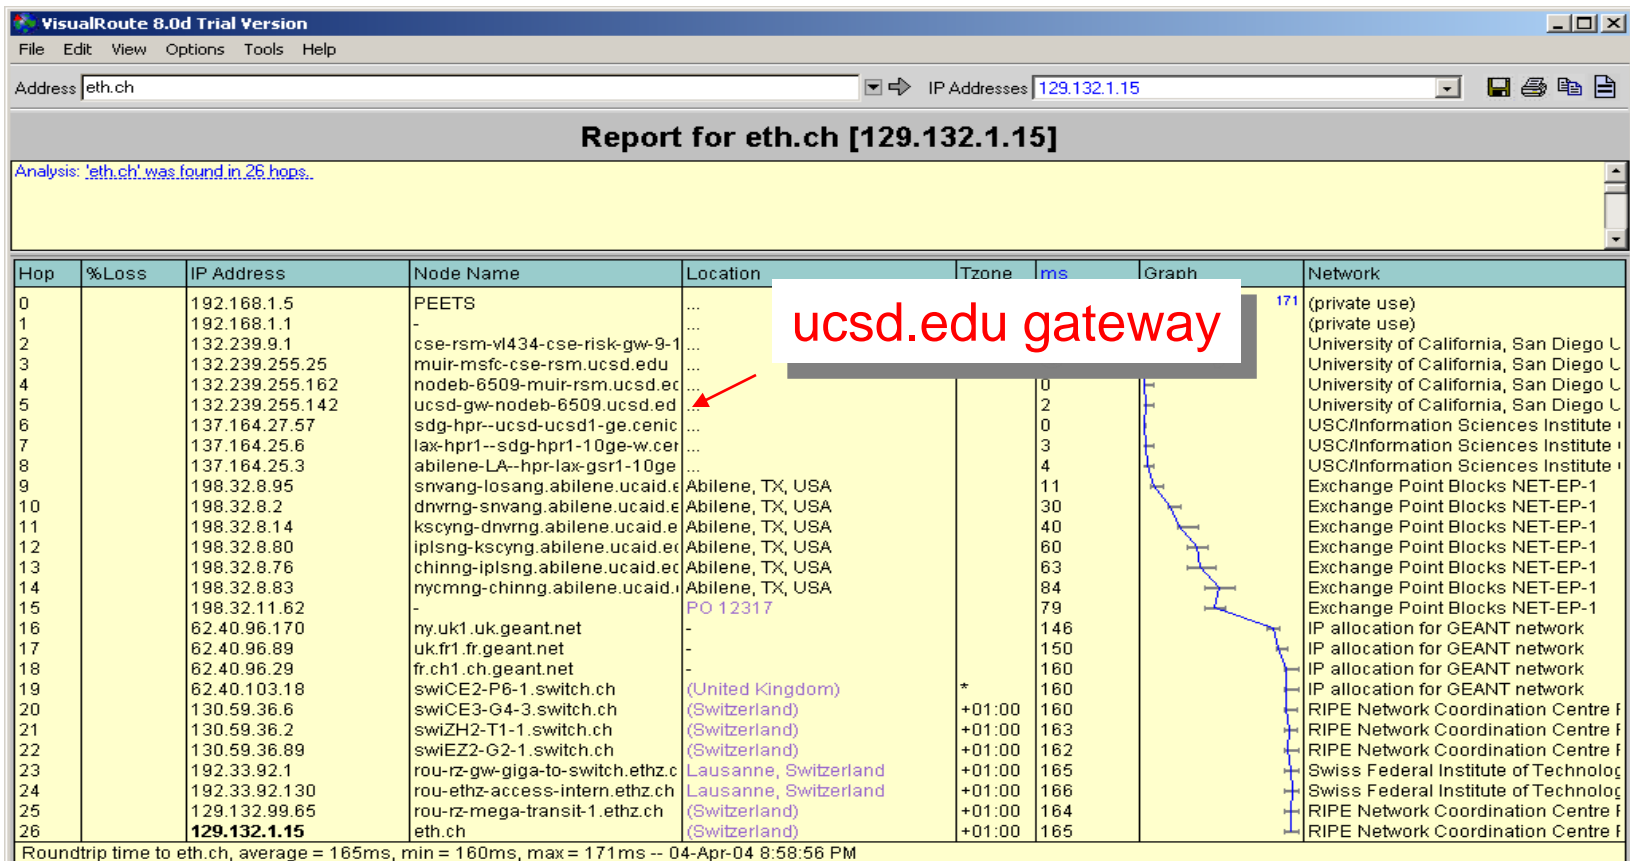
VisualRoute 8.0d Trial Version

File Edit View Options Tools Help

Address eth.ch

IP Addresses 129.132.1.15

Report for eth.ch [129.132.1.15]

Analysis: 'eth.ch' was found in 26 hops.

ucsd.edu gateway

| Hop | %Loss | IP Address | Node Name | Location | Tzone | ms | Graph | Network |
|---|---|---|---|---|---|---|---|---|
| 0 | | 192.168.1.5 | PEETS | ... | | | 171 | (private use) |
| 1 | | 192.168.1.1 | - | ... | | | | (private use) |
| 2 | | 132.239.9.1 | cse-rsm-vl434-cse-risk-gw-9-1 | ... | | | | University of California, San Diego L |
| 3 | | 132.239.255.25 | muir-msfc-cse-rsm.ucsd.edu | ... | | | | University of California, San Diego L |
| 4 | | 132.239.255.162 | nodeb-6509-muir-rsm.ucsd.ec | ... | | 0 | | University of California, San Diego L |
| 5 | | 132.239.255.142 | ucsd-gw-nodeb-6509.ucsd.ed | ... | | 2 | | University of California, San Diego L |
| 6 | | 137.164.27.57 | sdg-hpr--ucsd-ucsd1-ge.cenic | ... | | 0 | | USC/Information Sciences Institute |
| 7 | | 137.164.25.6 | lax-hpr1--sdg-hpr1-10ge-w.cer | ... | | 3 | | USC/Information Sciences Institute |
| 8 | | 137.164.25.3 | abilene-LA--hpr-lax-gsr1-10ge | ... | | 4 | | USC/Information Sciences Institute |
| 9 | | 198.32.8.95 | snvang-losang.abilene.ucaid.e | Abilene, TX, USA | | 11 | | Exchange Point Blocks NET-EP-1 |
| 10 | | 198.32.8.2 | dnvrng-snvang.abilene.ucaid.e | Abilene, TX, USA | | 30 | | Exchange Point Blocks NET-EP-1 |
| 11 | | 198.32.8.14 | kscyng-dnvrng.abilene.ucaid.e | Abilene, TX, USA | | 40 | | Exchange Point Blocks NET-EP-1 |
| 12 | | 198.32.8.80 | iplsng-kscyng.abilene.ucaid.ec | Abilene, TX, USA | | 60 | | Exchange Point Blocks NET-EP-1 |
| 13 | | 198.32.8.76 | chinng-iplsng.abilene.ucaid.ec | Abilene, TX, USA | | 63 | | Exchange Point Blocks NET-EP-1 |
| 14 | | 198.32.8.83 | nycmng-chinng.abilene.ucaid. | Abilene, TX, USA | | 84 | | Exchange Point Blocks NET-EP-1 |
| 15 | | 198.32.11.62 | - | PO 12317 | | 79 | | Exchange Point Blocks NET-EP-1 |
| 16 | | 62.40.96.170 | ny.uk1.uk.geant.net | - | | 146 | | IP allocation for GEANT network |
| 17 | | 62.40.96.89 | uk.fr1.fr.geant.net | - | | 150 | | IP allocation for GEANT network |
| 18 | | 62.40.96.29 | fr.ch1.ch.geant.net | - | | 160 | | IP allocation for GEANT network |
| 19 | | 62.40.103.18 | swiCE2-P6-1.switch.ch | (United Kingdom) | * | 160 | | IP allocation for GEANT network |
| 20 | | 130.59.36.6 | swiCE3-G4-3.switch.ch | (Switzerland) | +01:00 | 160 | | RIPE Network Coordination Centre |
| 21 | | 130.59.36.2 | swiZH2-T1-1.switch.ch | (Switzerland) | +01:00 | 163 | | RIPE Network Coordination Centre |
| 22 | | 130.59.36.89 | swiEZ2-G2-1.switch.ch | (Switzerland) | +01:00 | 162 | | RIPE Network Coordination Centre |
| 23 | | 192.33.92.1 | rou-rz-gw-giga-to-switch.ethz.c | Lausanne, Switzerland | +01:00 | 165 | | Swiss Federal Institute of Technolog |
| 24 | | 192.33.92.130 | rou-ethz-access-intern.ethz.ch | Lausanne, Switzerland | +01:00 | 166 | | Swiss Federal Institute of Technolog |
| 25 | | 129.132.99.65 | rou-rz-mega-transit-1.ethz.ch | (Switzerland) | +01:00 | 164 | | RIPE Network Coordination Centre |
| 26 | | 129.132.1.15 | eth.ch | (Switzerland) | +01:00 | 165 | | RIPE Network Coordination Centre |

Roundtrip time to eth.ch, average = 165ms, min = 160ms, max = 171ms -- 04-Apr-04 8:58:56 PM